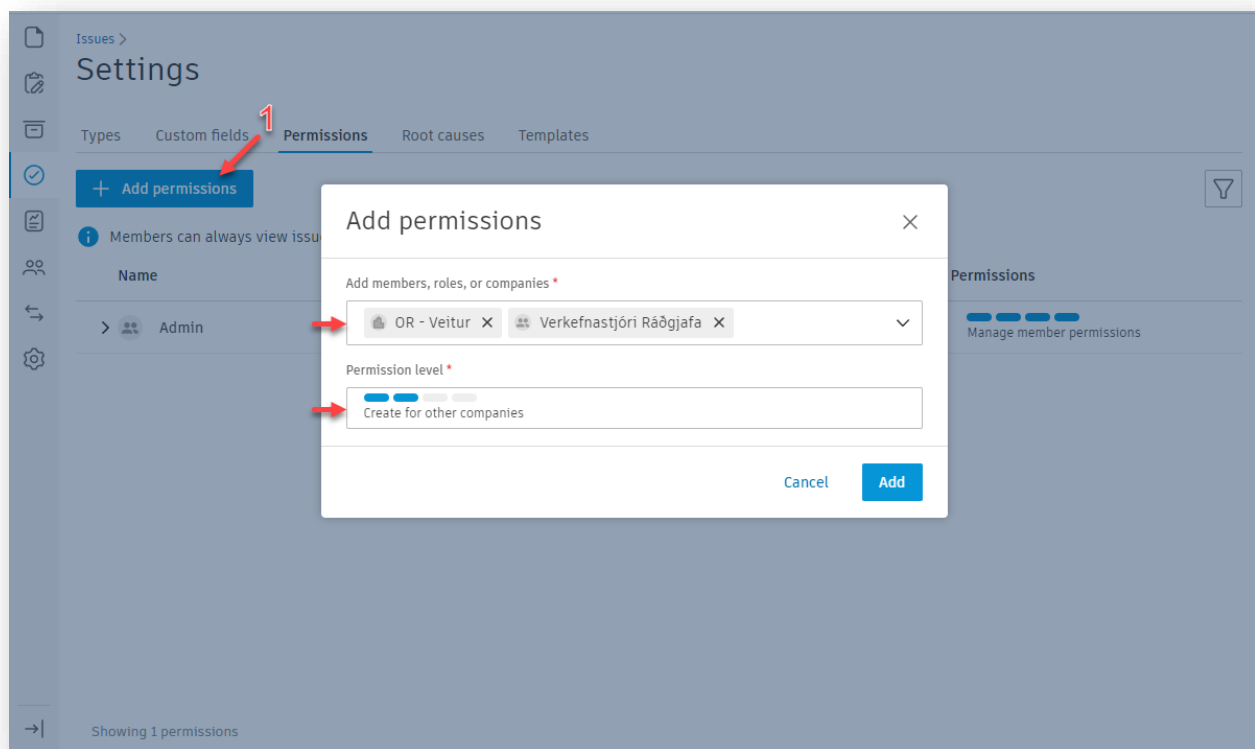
Issues >
Settings

Types Custom fields Permissions Root causes Templates

1

+ Add permissions

Members can always view issu

Name

Admin

Permissions

Manage member permissions

Add permissions

Add members, roles, or companies *

OR - Veitur ✕ Verkefnastjóri Ráðgjafa ✕

Permission level *

Create for other companies

Cancel Add

Showing 1 permissions